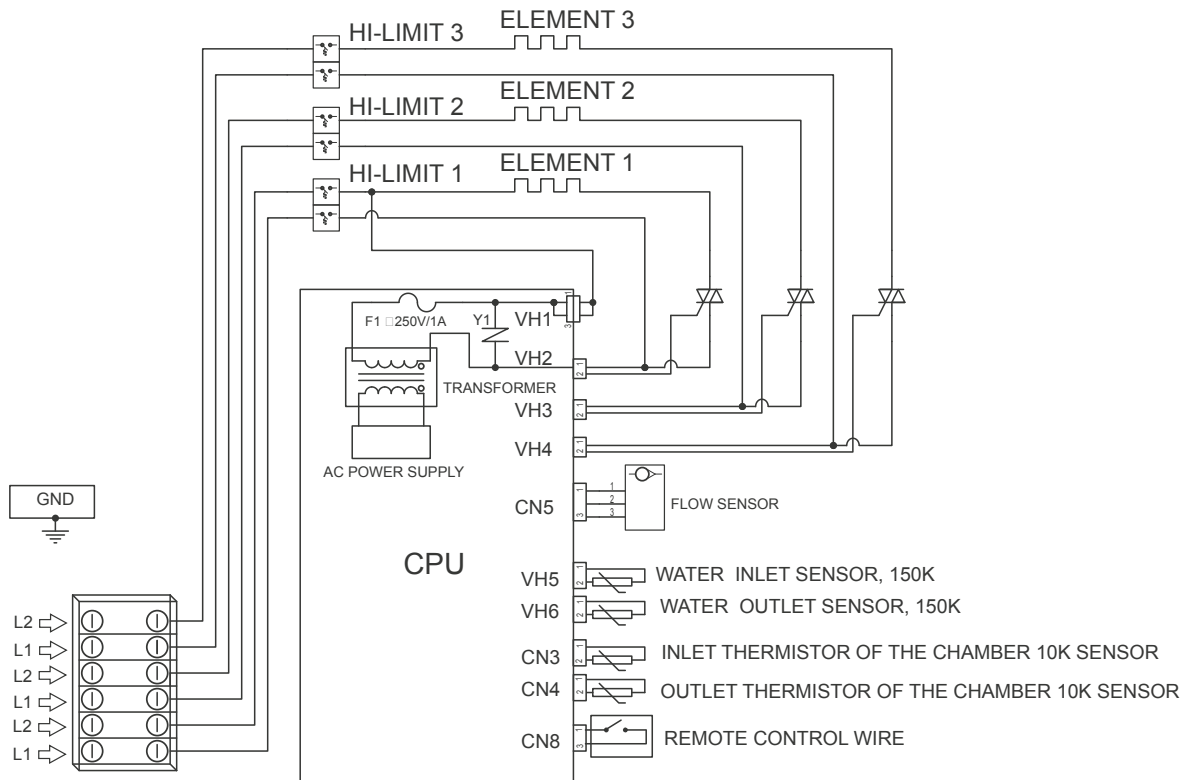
HI-LIMIT 3
ELEMENT 3
HI-LIMIT 2
ELEMENT 2
HI-LIMIT 1
ELEMENT 1

F1 □250V/1A
Y1
VH1
VH2
TRANSFORMER
VH3
VH4
AC POWER SUPPLY

GND

CN5
FLOW SENSOR

CPU

VH5 WATER INLET SENSOR, 150K
VH6 WATER OUTLET SENSOR, 150K
CN3 INLET THERMISTOR OF THE CHAMBER 10K SENSOR
CN4 OUTLET THERMISTOR OF THE CHAMBER 10K SENSOR
CN8 REMOTE CONTROL WIRE

L2
L1
L2
L1
L2
L1